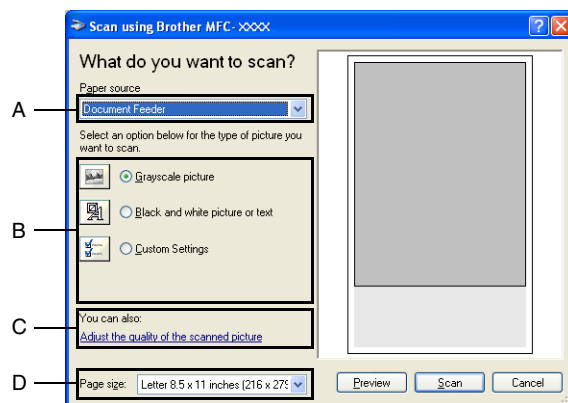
Scan using Brother MFC- XXXX

What do you want to scan?

Paper source

A

Document Feeder

Select an option below for the type of picture you want to scan.

B

Grayscale picture

Black and white picture or text

Custom Settings

C

You can also:

Adjust the quality of the scanned picture

D

Page size: Letter 8.5 x 11 inches (216 x 279

Preview

Scan

Cancel